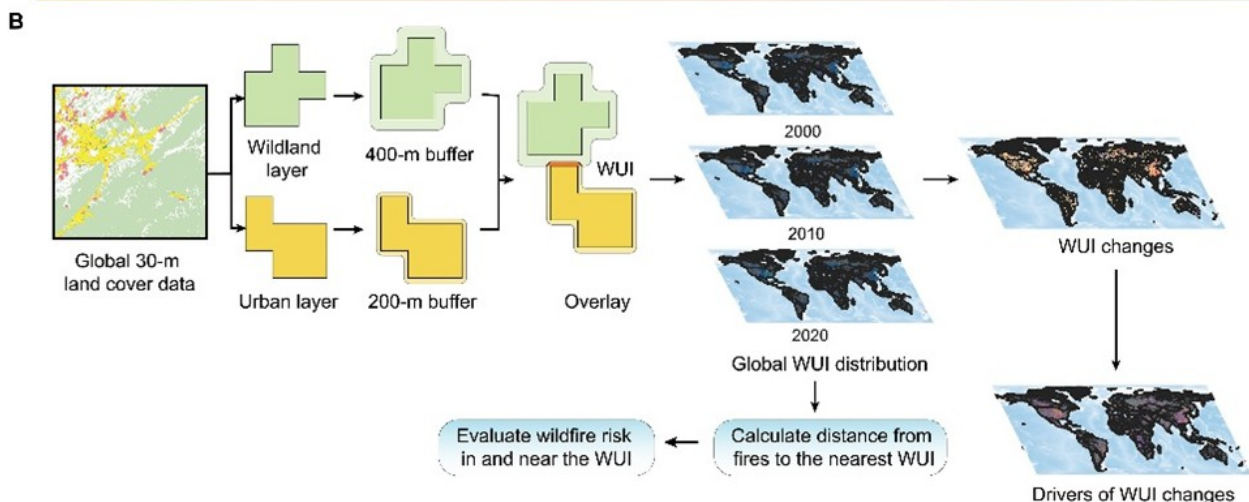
B

Global 30-m land cover data

Wildland layer

400-m buffer

Urban layer

200-m buffer

WUI

Overlay

2000

2010

2020

Global WUI distribution

WUI changes

Drivers of WUI changes

Calculate distance from fires to the nearest WUI

Evaluate wildfire risk in and near the WUI